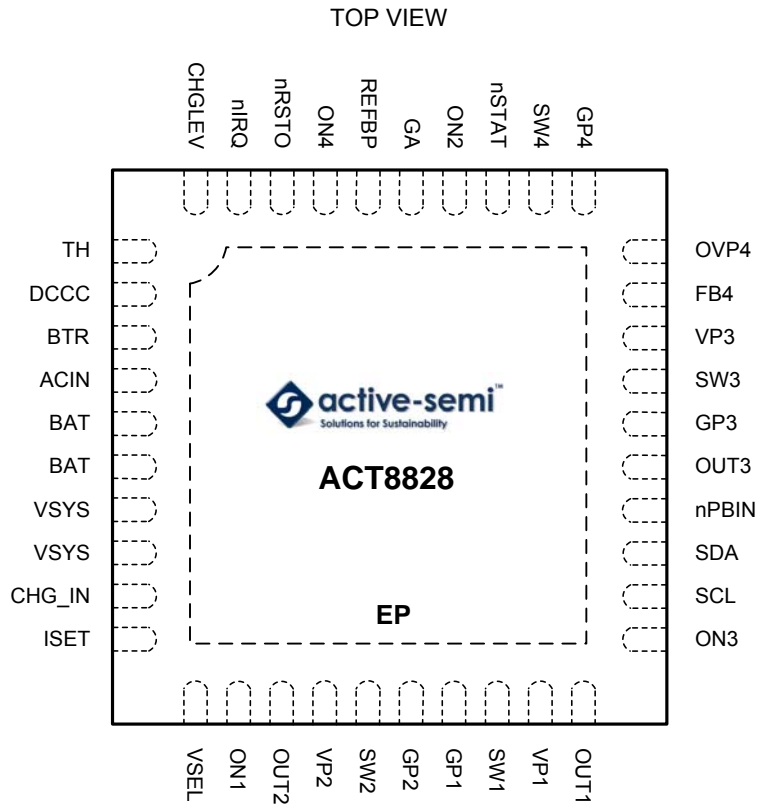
TOP VIEW

CHGLEV
nIRQ
nRSTO
ON4
REFBP
GA
ON2
nSTAT
SW4
GP4

TH
DCCC
BTR
ACIN
BAT
BAT
VSYS
VSYS
CHG_IN
ISET

OVP4
FB4
VP3
SW3
GP3
OUT3
nPBIN
SDA
SCL
ON3

active-semi™
Solutions for Sustainability

ACT8828

EP

VSEL
ON1
OUT2
VP2
SW2
GP2
GP1
SW1
VP1
OUT1